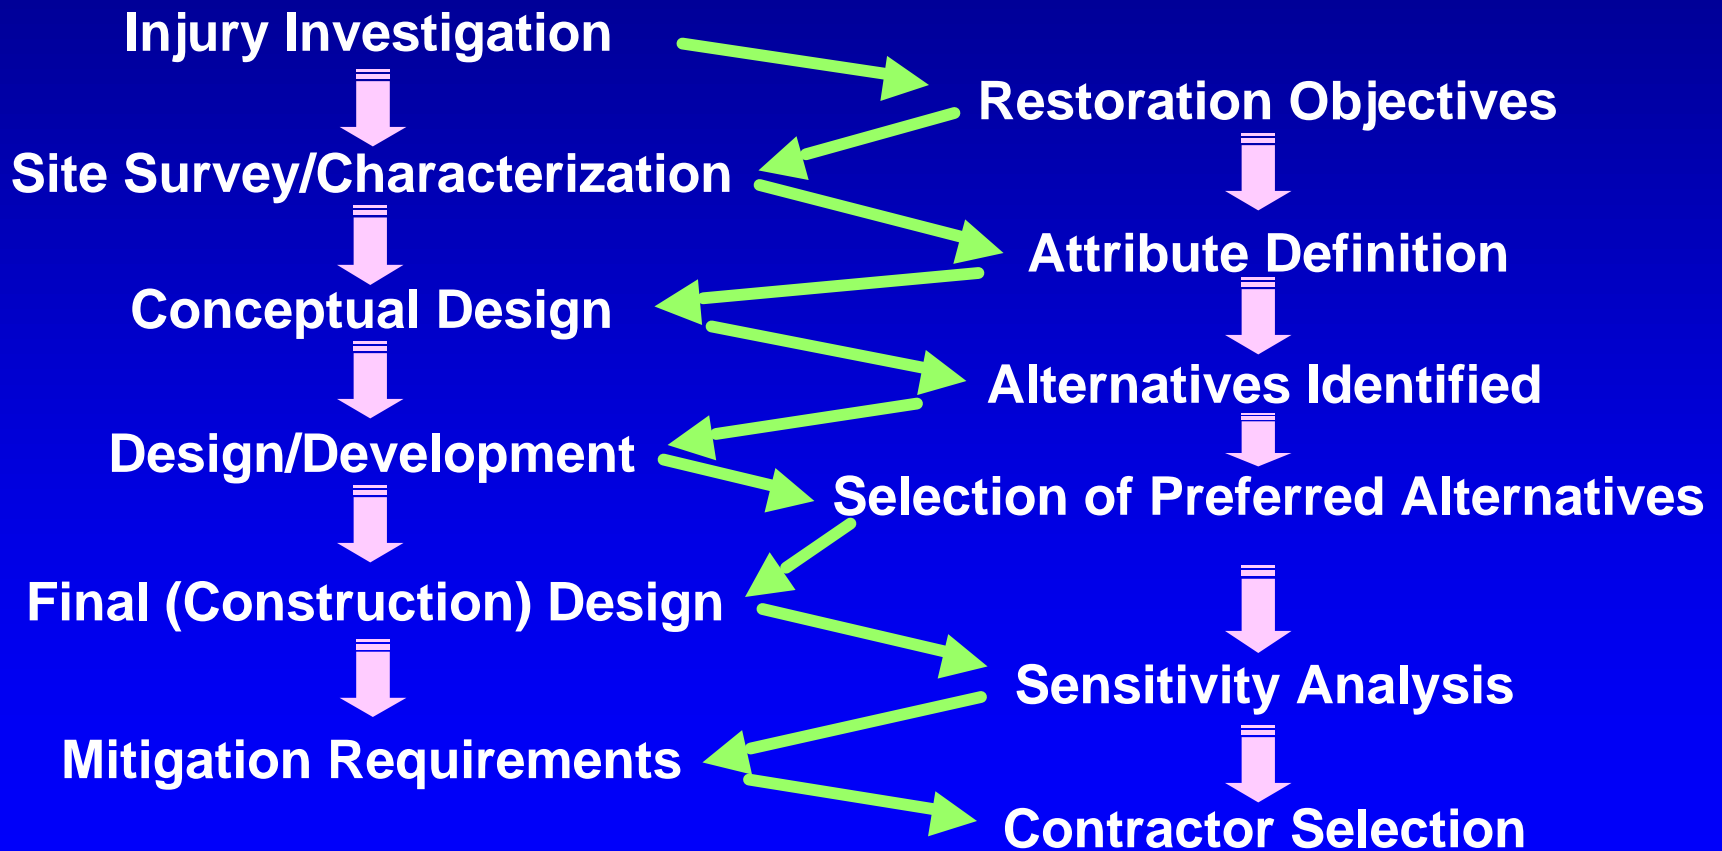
Injury Investigation

Site Survey/Characterization

Conceptual Design

Design/Development

Final (Construction) Design

Mitigation Requirements

Restoration Objectives

Attribute Definition

Alternatives Identified

Selection of Preferred Alternatives

Sensitivity Analysis

Contractor Selection